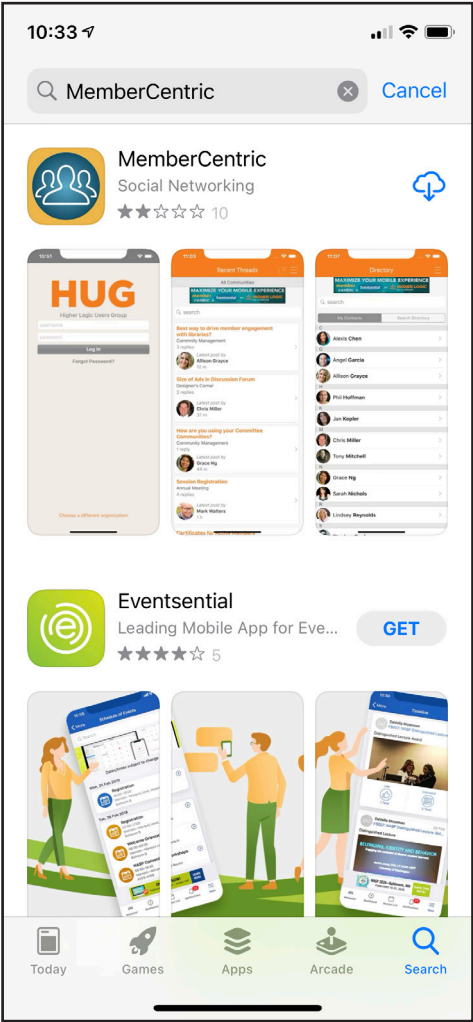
10:33

MemberCentric

Cancel

MemberCentric
Social Networking
10

10:51
HUG
Higher Logic Users Group
Username
Password
Log In
Forgot Password?
Choose a different organization

11:23
Recent Threads
All Communities
MAXIMIZE YOUR MOBILE EXPERIENCE
search
Best way to drive member engagement with libraries?
Community Management
3 replies
Latest post by
Allison Grayce
Size of Ads in Discussion Forum
Designer's Corner
2 replies
Latest post by
Chris Miller
How are you using your Committee Communities?
Community Management
1 reply
Latest post by
Grace Ng
Session Registration
Annual Meeting
4 replies
Latest post by
Mark Walters
Certificates for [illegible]

11:27
Directory
MAXIMIZE YOUR MOBILE EXPERIENCE
search
My Contacts
Search Directory
Alexis Chen
Angel Garcia
Allison Grayce
Phil Huffman
Jon Kepler
Chris Miller
Tony Mitchell
Grace Ng
Sarah Nichols
Lindsey Reynolds

Eventsential
Leading Mobile App for Eve...
5
GET

Schedule of Events
Registration
Welcome
Timeline
Distinguished Lecture Award

Today
Games
Apps
Arcade
Search